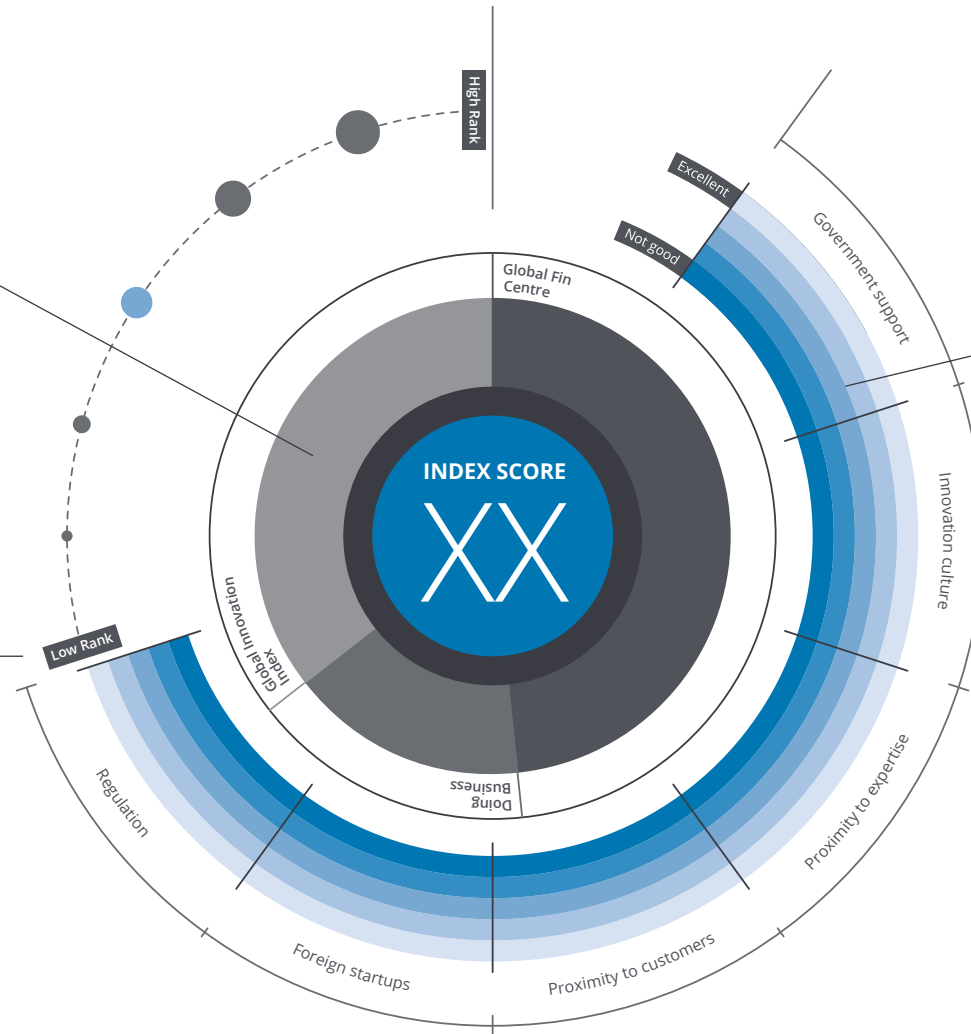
High Rank

Excellent

Not good

Government support

Global Fin Centre

INDEX SCORE

XX

Innovation culture

Low Rank

Global Innovation Index

Doing Business

Proximity to expertise

Regulation

Foreign startups

Proximity to customers